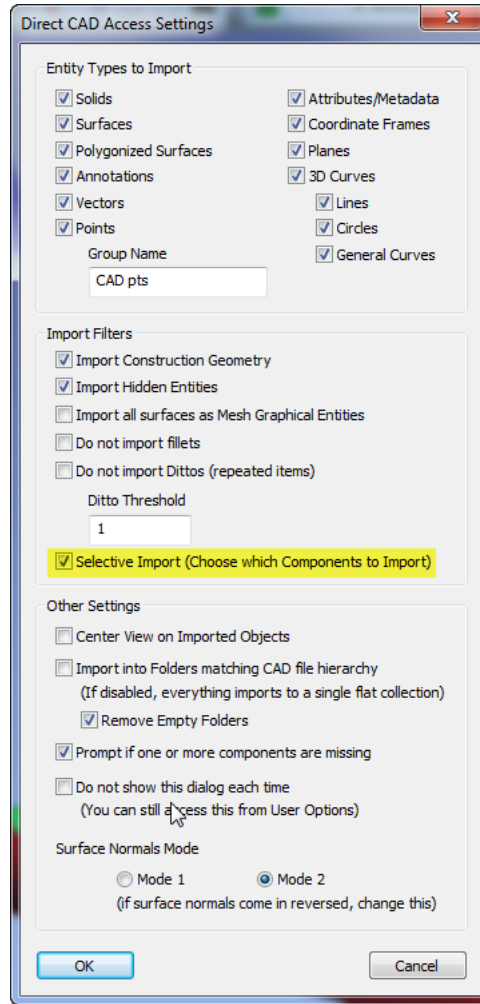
Direct CAD Access Settings

Entity Types to Import

Solids
Surfaces
Polygonized Surfaces
Annotations
Vectors
Points
Group Name
CAD pts

Attributes/Metadata
Coordinate Frames
Planes
3D Curves
Lines
Circles
General Curves

Import Filters

Import Construction Geometry
Import Hidden Entities
Import all surfaces as Mesh Graphical Entities
Do not import fillets
Do not import Dittos (repeated items)
Ditto Threshold
1
Selective Import (Choose which Components to Import)

Other Settings

Center View on Imported Objects
Import into Folders matching CAD file hierarchy
(If disabled, everything imports to a single flat collection)
Remove Empty Folders
Prompt if one or more components are missing
Do not show this dialog each time
(You can still access this from User Options)

Surface Normals Mode
Mode 1
Mode 2
(if surface normals come in reversed, change this)

OK
Cancel